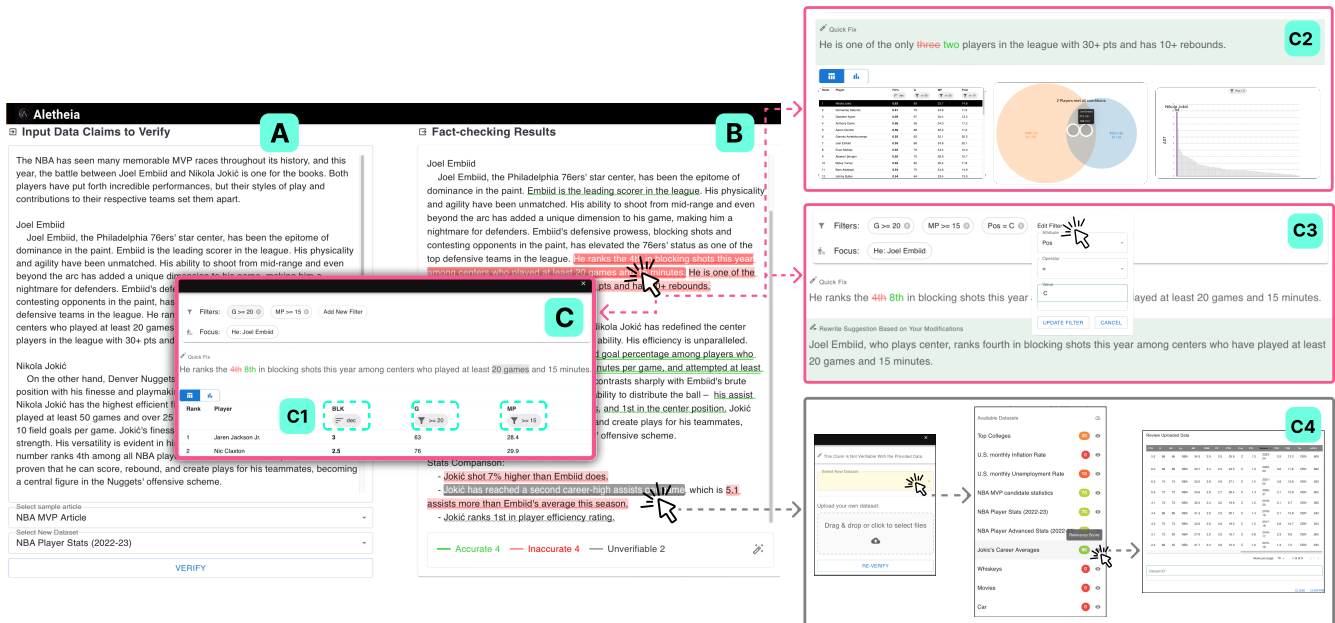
Aletheia

Input Data Claims to Verify

A

The NBA has seen many memorable MVP races throughout its history, and this year, the battle between Joel Embiid and Nikola Jokić is one for the books. Both players have put forth incredible performances, but their styles of play and contributions to their respective teams set them apart.

Joel Embiid
Joel Embiid, the Philadelphia 76ers' star center, has been the epitome of dominance in the paint. Embiid is the leading scorer in the league. His physicality and agility have been unmatched. His ability to shoot from mid-range and even beyond the arc has added a unique dimension to his game, making him a nightmare for defenders. Embiid's defe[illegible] contesting opponents in the paint, has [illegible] defensive teams in the league. He ran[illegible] centers who played at least 20 games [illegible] players in the league with 30+ pts and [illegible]

Nikola Jokić
On the other hand, Denver Nuggets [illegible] position with his finesse and playmaki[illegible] Nikola Jokić has the highest efficient f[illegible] played at least 50 games and over 25 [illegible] 10 field goals per game. Jokić's finess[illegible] strength. His versatility is evident in hi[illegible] number ranks 4th among all NBA play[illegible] proven that he can score, rebound, and create plays for his teammates, becoming a central figure in the Nuggets' offensive scheme.

Select sample article
NBA MVP Article

Select New Dataset
NBA Player Stats (2022-23)

VERIFY

Fact-checking Results

B

Joel Embiid
Joel Embiid, the Philadelphia 76ers' star center, has been the epitome of dominance in the paint. Embiid is the leading scorer in the league. His physicality and agility have been unmatched. His ability to shoot from mid-range and even beyond the arc has added a unique dimension to his game, making him a nightmare for defenders. Embiid's defensive prowess, blocking shots and contesting opponents in the paint, has elevated the 76ers' status as one of the top defensive teams in the league. He ranks the 4th in blocking shots this year among centers who played at least 20 games and 15 minutes. He is one of the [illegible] pts and has 10+ rebounds.

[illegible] ikola Jokić has redefined the center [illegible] ability. His efficiency is unparalleled. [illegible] goal percentage among players who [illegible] nts per game, and attempted at least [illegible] contrasts sharply with Embiid's brute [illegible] bility to distribute the ball – his assist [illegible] s, and 1st in the center position. Jokić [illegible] d create plays for his teammates, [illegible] offensive scheme.

Stats Comparison:
- Jokić shot 7% higher than Embiid does.
- Jokić has reached a second career-high assists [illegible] me, which is 5.1 assists more than Embiid's average this season.
- Jokić ranks 1st in player efficiency rating.

Accurate 4 Inaccurate 4 Unverifiable 2

C

Filters: G >= 20 MP >= 15 Add New Filter
Focus: He: Joel Embiid

Quick Fix
He ranks the 4th 8th in blocking shots this year among centers who played at least 20 games and 15 minutes.

C1

| Rank | Player | BLK | G | MP |
|---|---|---|---|---|
| | | dec | >= 20 | >= 15 |
| 1 | Jaren Jackson Jr. | 3 | 63 | 28.4 |
| 2 | Nic Claxton | 2.5 | 76 | 29.9 |

C2

Quick Fix
He is one of the only three two players in the league with 30+ pts and has 10+ rebounds.

2 Players met all conditions
Nikola Jokić

C3

Filters: G >= 20 MP >= 15 Pos = C
Focus: He: Joel Embiid

Edit Filter
Attribute
Pos
Operator
=
Value
C
UPDATE FILTER CANCEL

Quick Fix
He ranks the 4th 8th in blocking shots this year among centers who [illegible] ayed at least 20 games and 15 minutes.

Rewrite Suggestion Based on Your Modifications
Joel Embiid, who plays center, ranks fourth in blocking shots this year among centers who have played at least 20 games and 15 minutes.

C4

This Claim is Not Verifiable With the Provided Data.
Select New Dataset
Upload your own dataset:
Drag & drop or click to select files
RE-VERIFY

Available Datasets
Top Colleges
U.S. monthly Inflation Rate
U.S. monthly Unemployment Rate
NBA MVP candidate statistics
NBA Player Stats (2022-23)
NBA Player Advanced Stats (2022-23)
Jokic's Career Averages
Whiskeys
Movies
Car

Relevancy Score

Review Uploaded Data